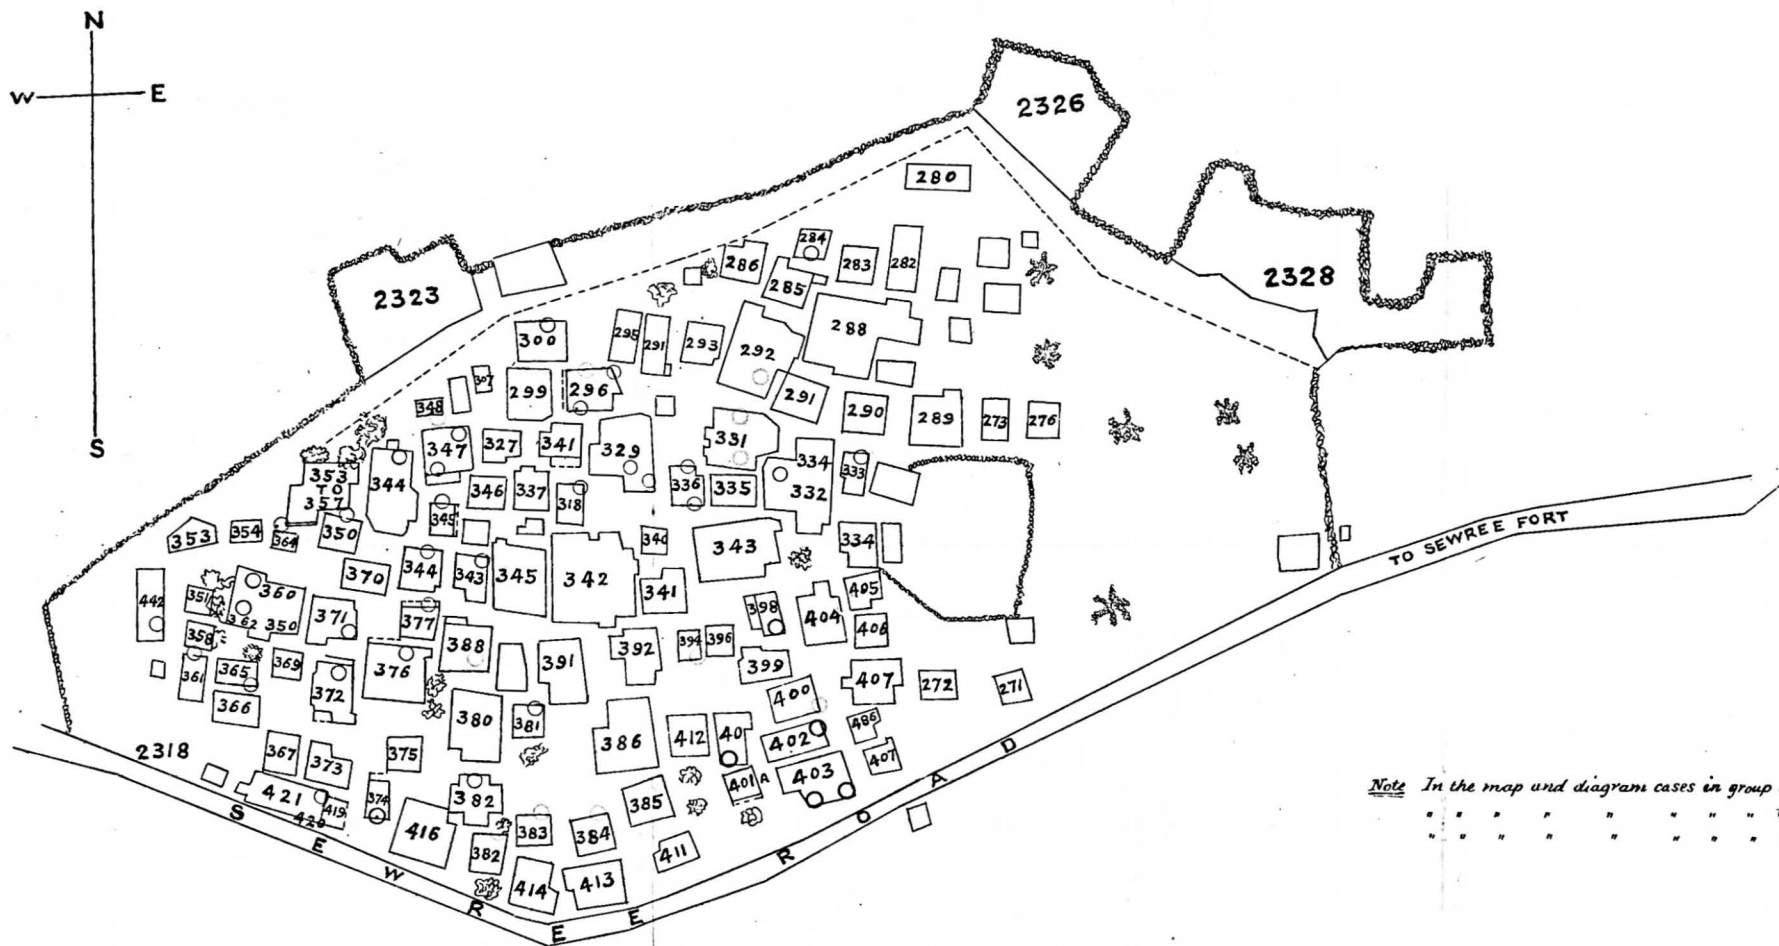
N
W
E
S

2326
2323
2328
280
284
286
283
282
285
288
295
291
293
292
300
307
299
296
291
290
289
273
276
348
347
327
341
329
331
334
333
353 TO 357
344
346
337
318
336
335
332
345
353
354
364
350
340
343
334
370
344
343
345
342
341
405
442
351
360
362
350
371
377
398
404
406
358
388
392
394
396
369
376
391
399
361
365
372
407
272
271
366
380
381
400
486
386
412
40
402
407
2318
367
373
375
401A
403
421
419
374
426
382
385
416
383
384
382
411
414
413

SEWREE ROAD
TO SEWREE FORT

Note In the map and diagram cases in group
" " " " " " " "
" " " " " " " "